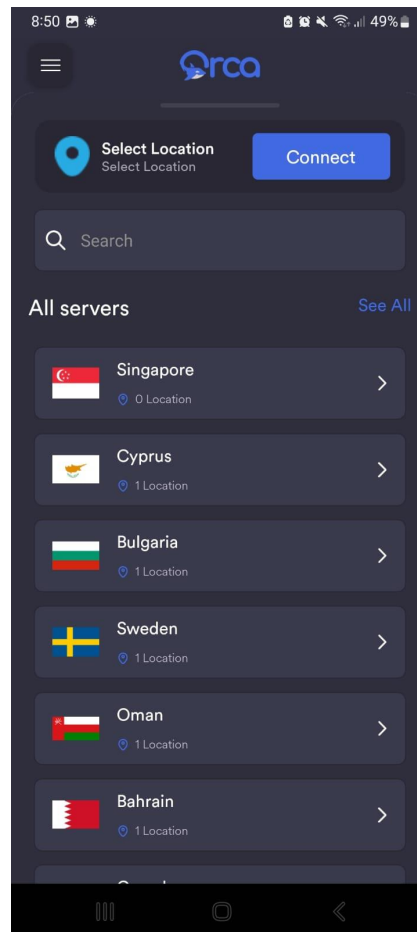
8:50 49%

Orca

Select Location
Select Location

Connect

Search

All servers

See All

Singapore
0 Location

Cyprus
1 Location

Bulgaria
1 Location

Sweden
1 Location

Oman
1 Location

Bahrain
1 Location

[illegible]